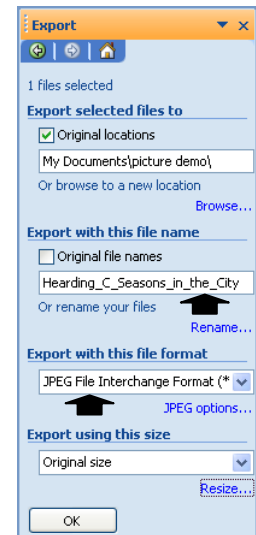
Export

1 files selected

Export selected files to

Original locations

My Documents\picture demo\

Or browse to a new location

Browse...

Export with this file name

Original file names

Hearding_C_Seasons_in_the_City

Or rename your files

Rename...

Export with this file format

JPEG File Interchange Format (*

JPEG options...

Export using this size

Original size

Resize...

OK